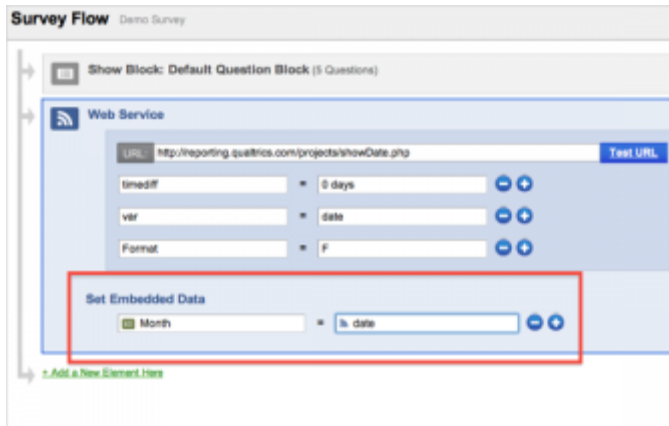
Survey Flow Demo Survey

Show Block: Default Question Block (5 Questions)

Web Service

URL: http://reporting.qualtrics.com/projects/showDate.php

Test URL

timediff = 0 days

var = date

Format = F

Set Embedded Data

Month = date

+ Add a New Element Here